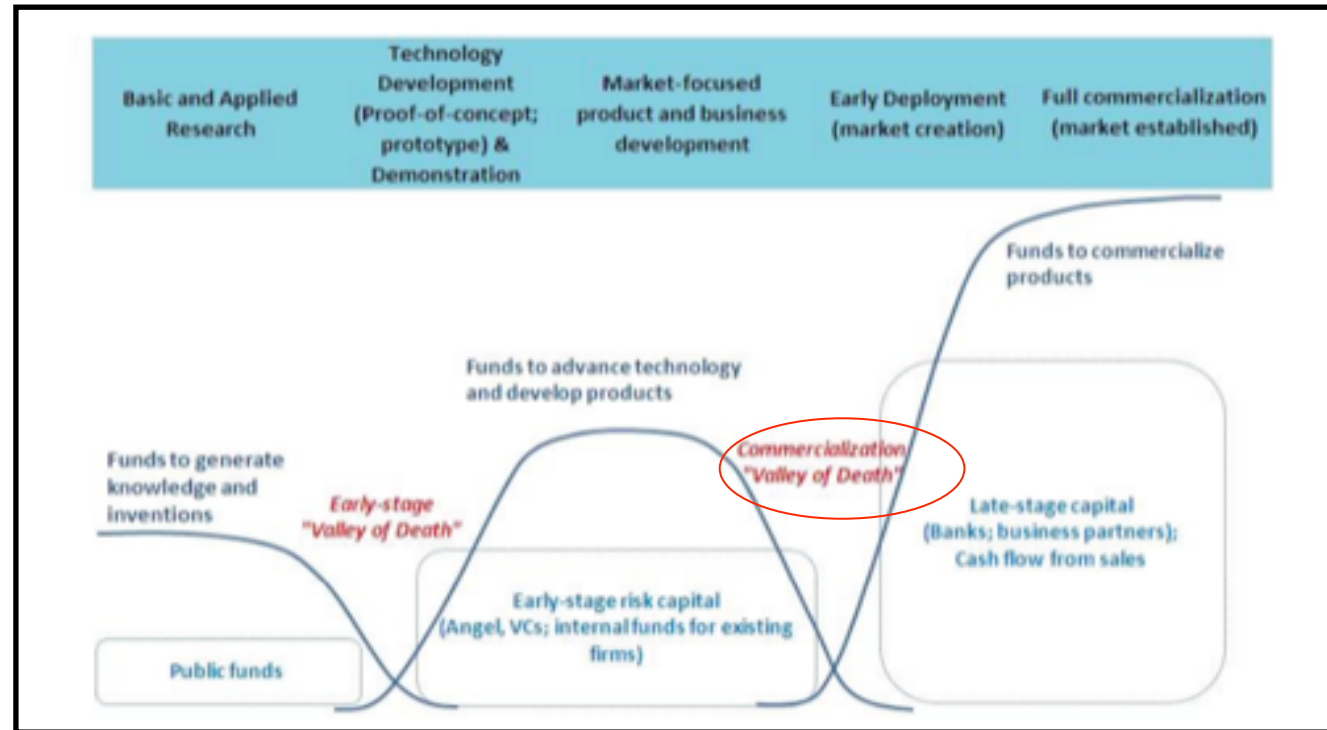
Basic and Applied Research

Technology Development (Proof-of-concept; prototype) & Demonstration

Market-focused product and business development

Early Deployment (market creation)

Full commercialization (market established)

Funds to commercialize products

Funds to advance technology and develop products

Commercialization "Valley of Death"

Funds to generate knowledge and inventions

Early-stage "Valley of Death"

Late-stage capital (Banks; business partners); Cash flow from sales

Early-stage risk capital (Angel, VCs; internal funds for existing firms)

Public funds